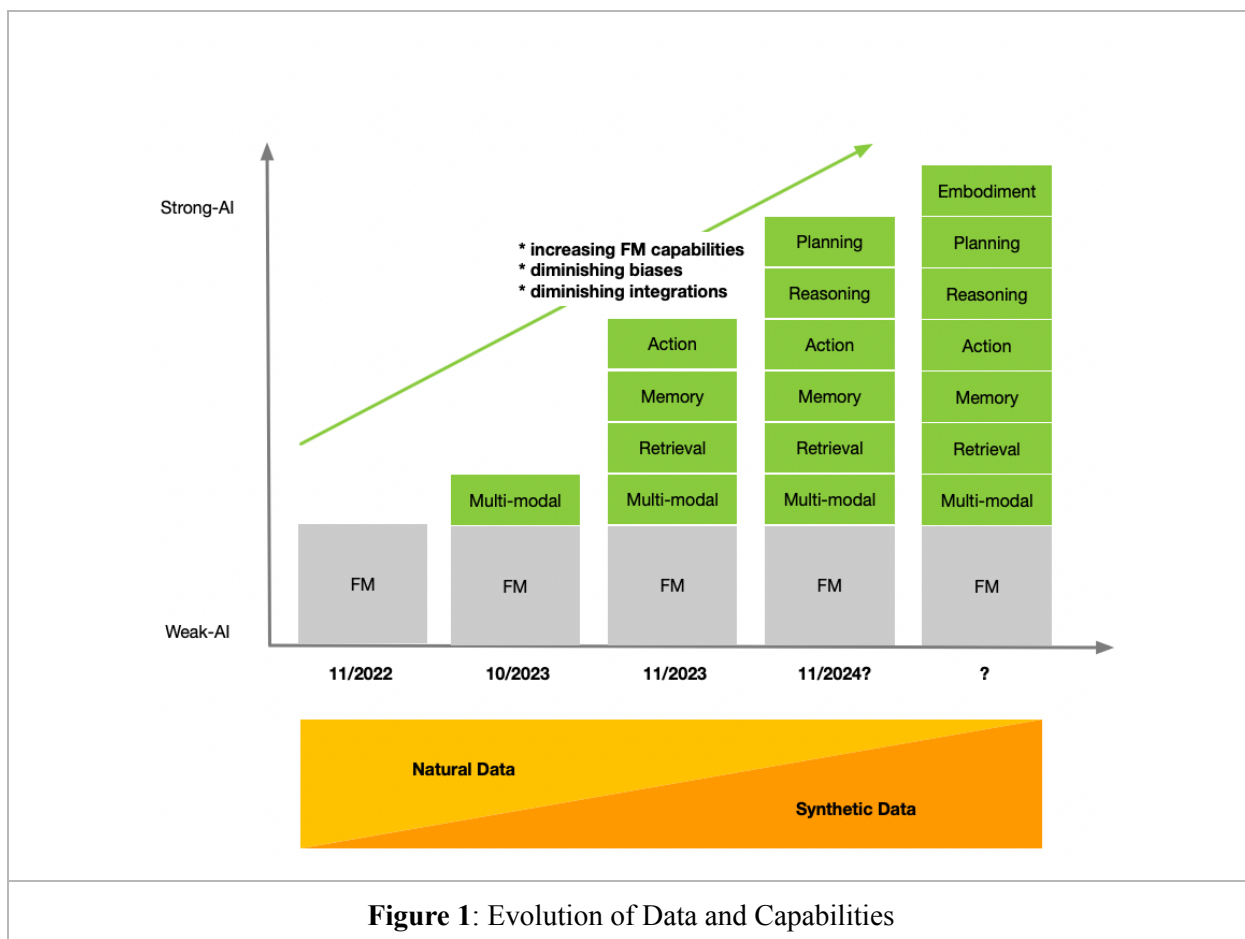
Strong-AI

* increasing FM capabilities
* diminishing biases
* diminishing integrations

Embodiment

Planning

Planning

Reasoning

Reasoning

Action

Action

Action

Memory

Memory

Memory

Retrieval

Retrieval

Retrieval

Multi-modal

Multi-modal

Multi-modal

Multi-modal

FM

FM

FM

FM

FM

Weak-AI

11/2022

10/2023

11/2023

11/2024?

?

Natural Data

Synthetic Data

**Figure 1**: Evolution of Data and Capabilities